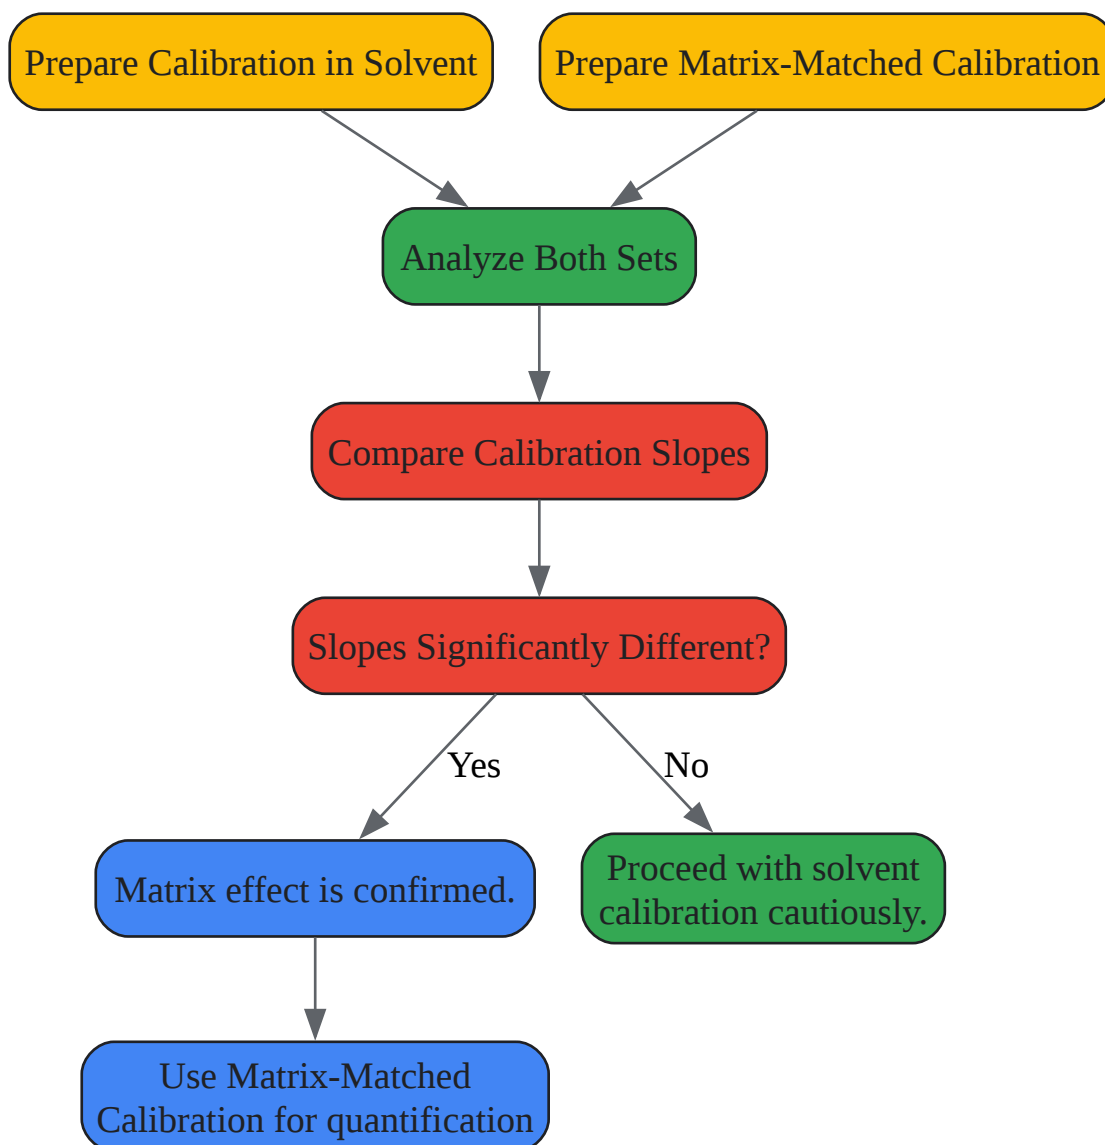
Prepare Calibration in Solvent

Prepare Matrix-Matched Calibration

Analyze Both Sets

Compare Calibration Slopes

Slopes Significantly Different?

Yes

No

Matrix effect is confirmed.

Proceed with solvent calibration cautiously.

Use Matrix-Matched Calibration for quantification